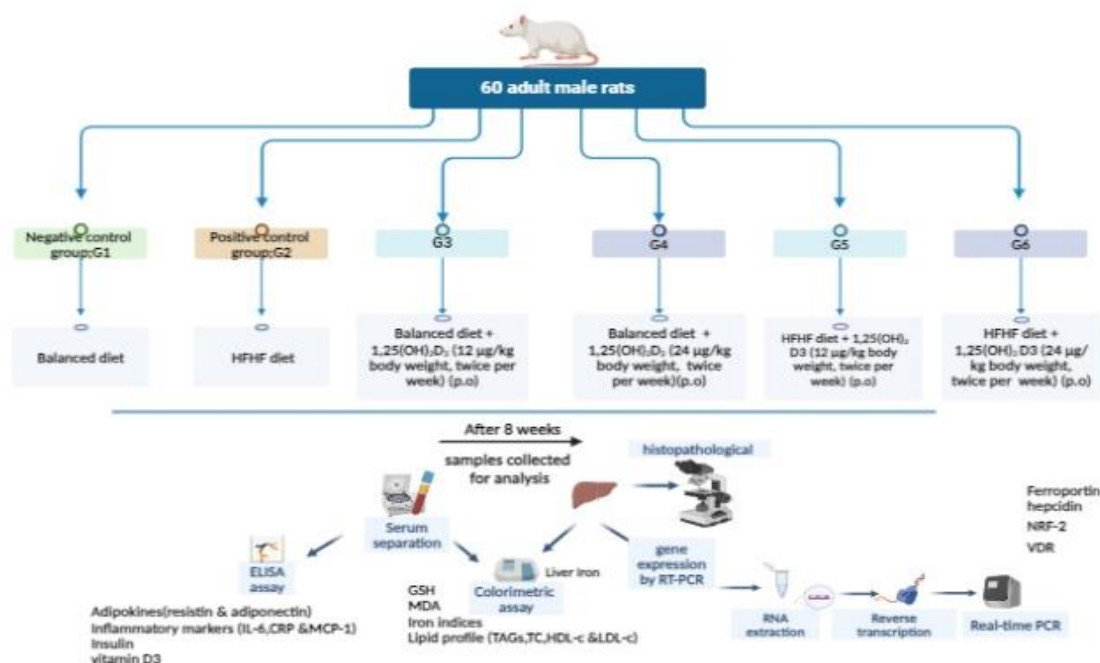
60 adult male rats

Negative control group;G1

Positive control group;G2

G3

G4

G5

G6

Balanced diet

HFHF diet

Balanced diet + 1,25(OH)$_2$D$_3$ (12 μg/kg body weight, twice per week) (p.o)

Balanced diet + 1,25(OH)$_2$D$_3$ (24 μg/kg body weight, twice per week)(p.o)

HFHF diet + 1,25(OH)$_2$ D3 (12 μg/kg body weight, twice per week) (p.o)

HFHF diet + 1,25(OH)$_2$ D3 (24 μg/ kg body weight, twice per week) (p.o)

After 8 weeks

samples collected for analysis

histopathological

Ferroportin
hepcidin
NRF-2
VDR

Serum separation

ELISA assay

Liver iron

Colorimetric assay

gene expression by RT-PCR

RNA extraction

Reverse transcription

Real-time PCR

Adipokines(resistin & adiponectin)
Inflammatory markers (IL-6,CRP &MCP-1)
Insulin
vitamin D3

GSH
MDA
Iron indices
Lipid profile (TAGs,TC,HDL-c &LDL-c)